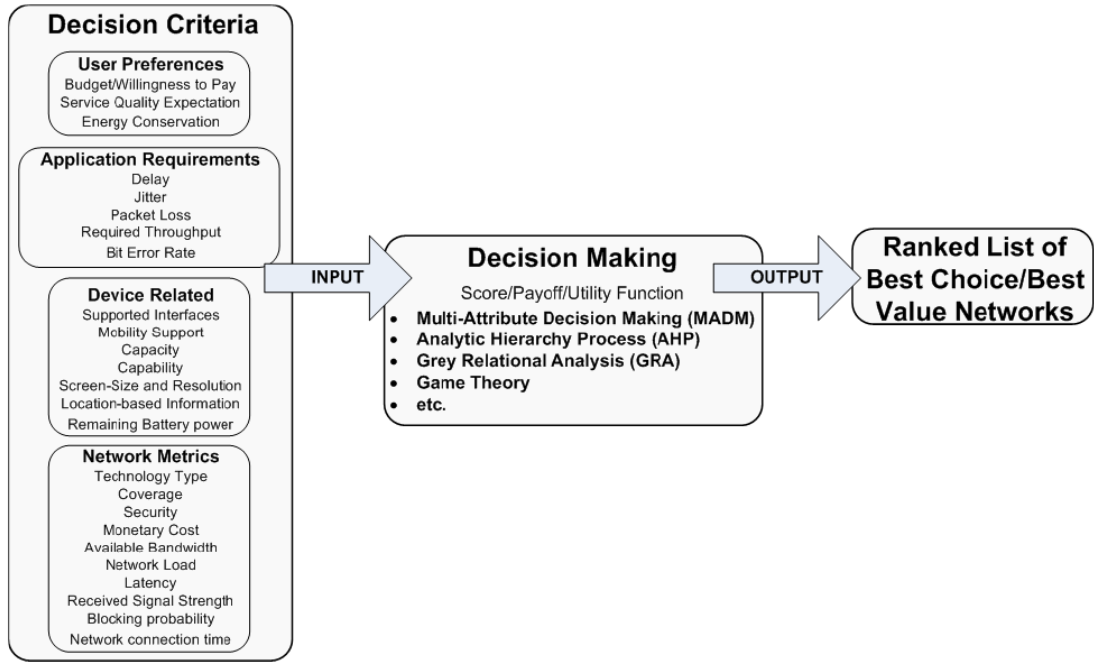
Decision Criteria

User Preferences
Budget/Willingness to Pay
Service Quality Expectation
Energy Conservation

Application Requirements
Delay
Jitter
Packet Loss
Required Throughput
Bit Error Rate

Device Related
Supported Interfaces
Mobility Support
Capacity
Capability
Screen-Size and Resolution
Location-based Information
Remaining Battery power

Network Metrics
Technology Type
Coverage
Security
Monetary Cost
Available Bandwidth
Network Load
Latency
Received Signal Strength
Blocking probability
Network connection time

INPUT

Decision Making
Score/Payoff/Utility Function
• Multi-Attribute Decision Making (MADM)
• Analytic Hierarchy Process (AHP)
• Grey Relational Analysis (GRA)
• Game Theory
• etc.

OUTPUT

Ranked List of Best Choice/Best Value Networks